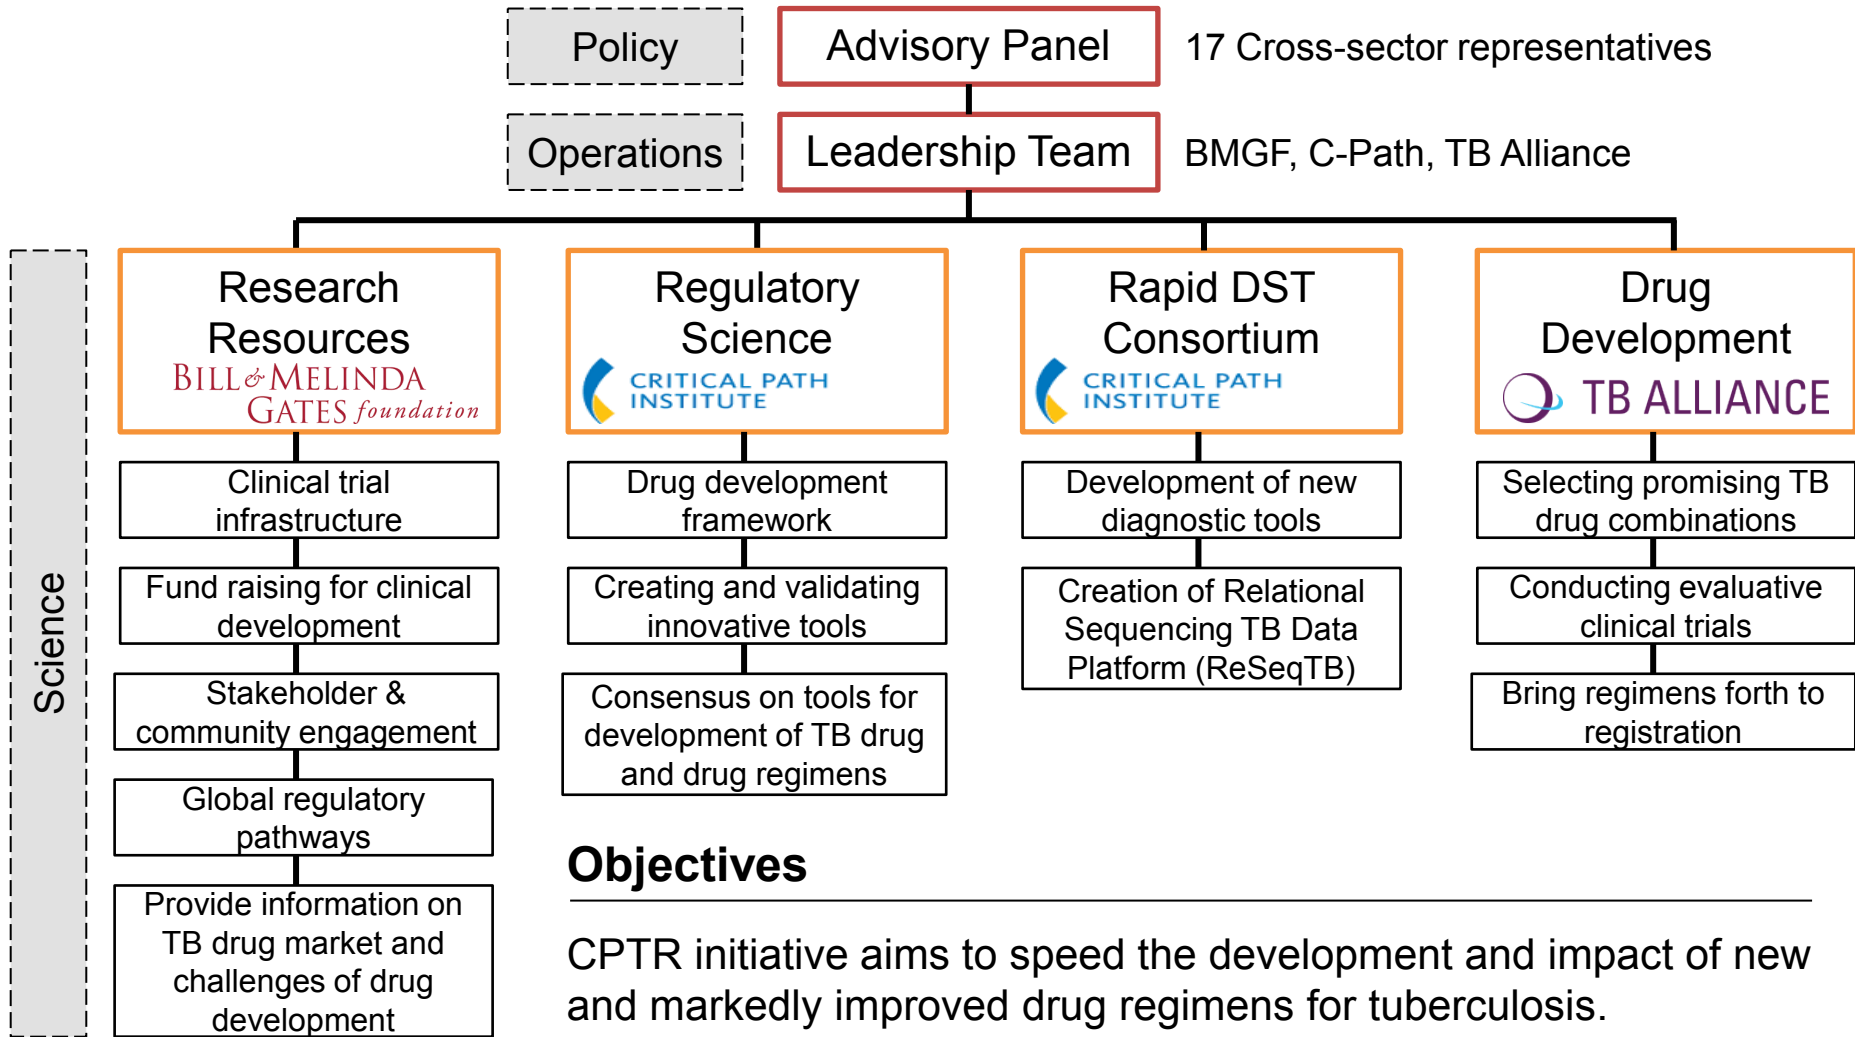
Policy

Advisory Panel

17 Cross-sector representatives

Operations

Leadership Team

BMGF, C-Path, TB Alliance

Science

Research Resources
BILL & MELINDA GATES foundation

Clinical trial infrastructure

Fund raising for clinical development

Stakeholder & community engagement

Global regulatory pathways

Provide information on TB drug market and challenges of drug development

Regulatory Science
CRITICAL PATH INSTITUTE

Drug development framework

Creating and validating innovative tools

Consensus on tools for development of TB drug and drug regimens

Rapid DST Consortium
CRITICAL PATH INSTITUTE

Development of new diagnostic tools

Creation of Relational Sequencing TB Data Platform (ReSeqTB)

Drug Development
TB ALLIANCE

Selecting promising TB drug combinations

Conducting evaluative clinical trials

Bring regimens forth to registration

Objectives

CPTR initiative aims to speed the development and impact of new and markedly improved drug regimens for tuberculosis.